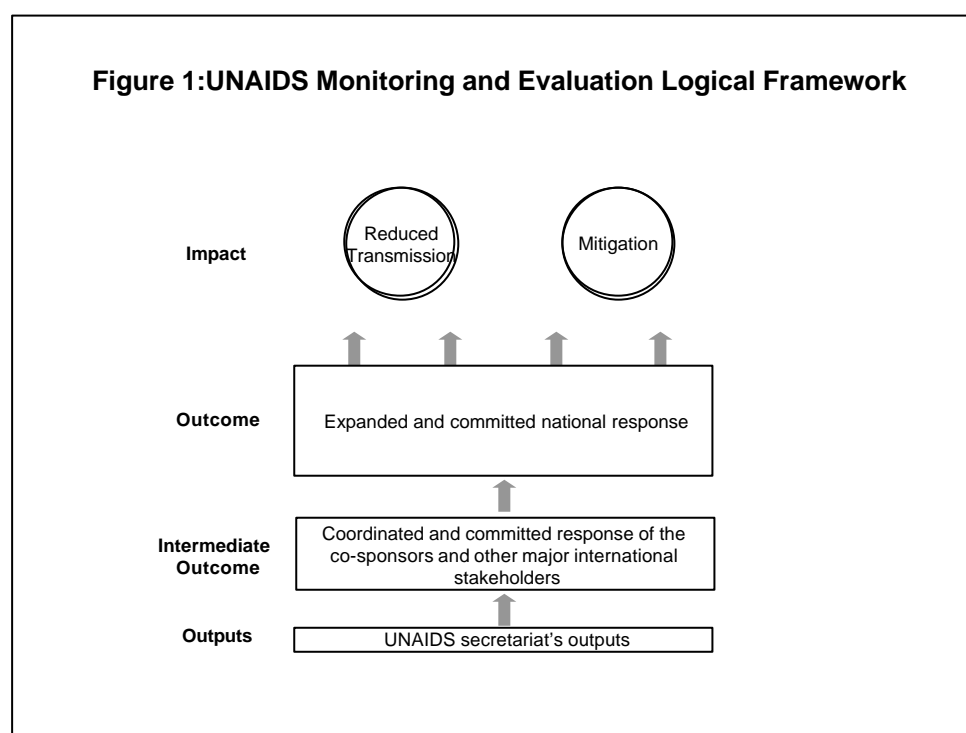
Figure 1:UNAIDS Monitoring and Evaluation Logical Framework

Impact

Reduced Transmission

Mitigation

Outcome

Expanded and committed national response

Intermediate Outcome

Coordinated and committed response of the co-sponsors and other major international stakeholders

Outputs

UNAIDS secretariat's outputs